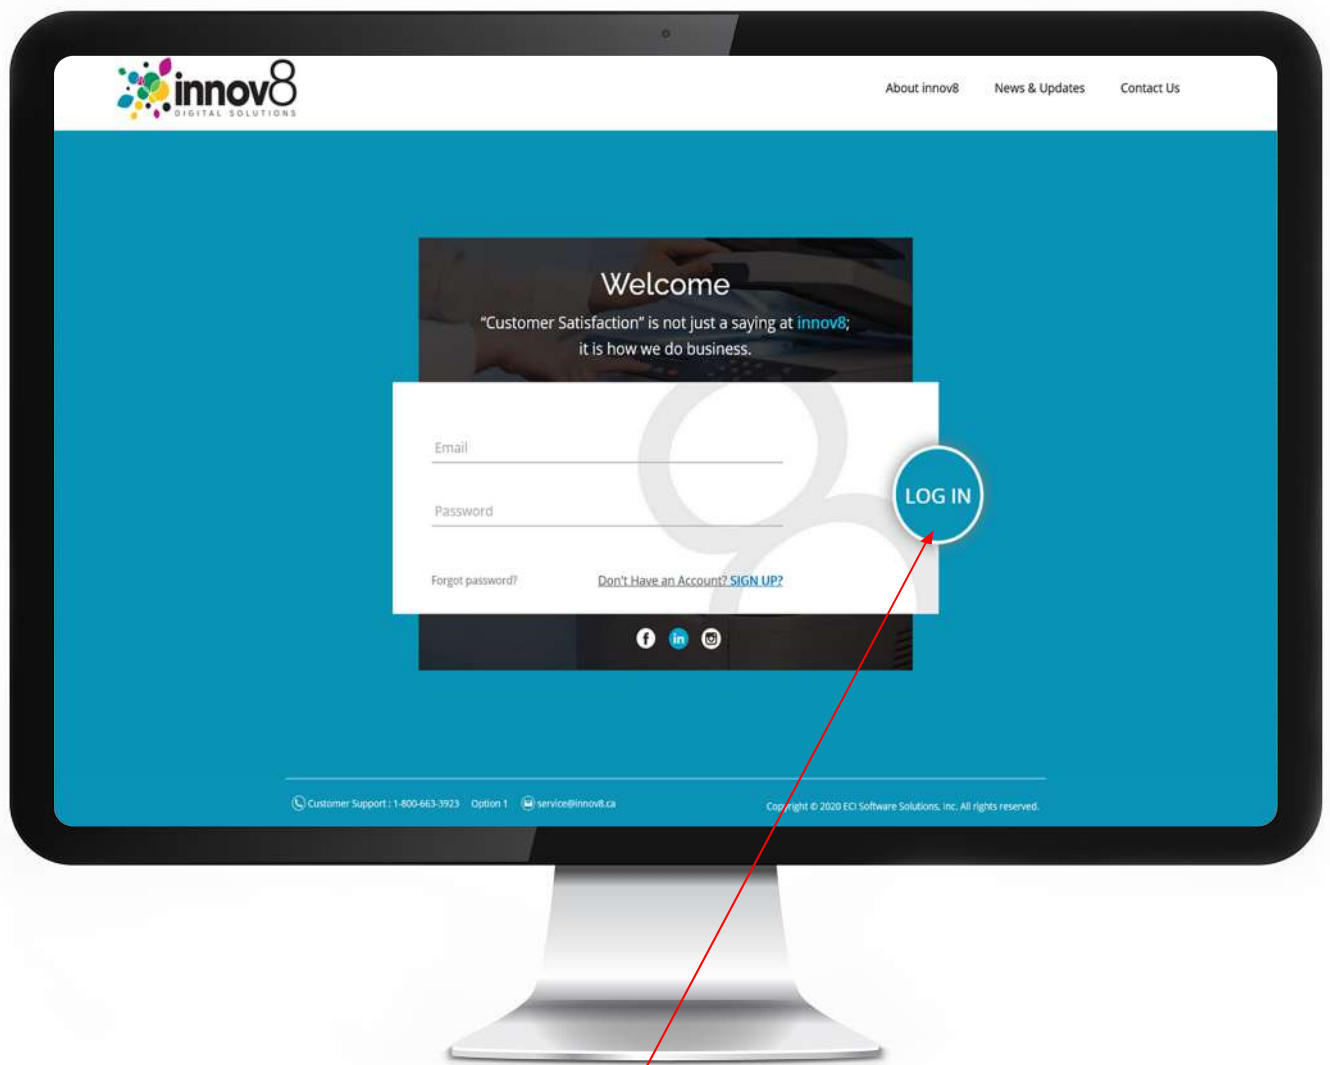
innov8
DIGITAL SOLUTIONS

About innov8 News & Updates Contact Us

Welcome

"Customer Satisfaction" is not just a saying at innov8; it is how we do business.

Email

Password

LOG IN

Forgot password? Don't Have an Account? SIGN UP?

Customer Support : 1-800-663-3923 Option 1 service@innov8.ca

Copyright © 2020 ECI Software Solutions, Inc. All rights reserved.